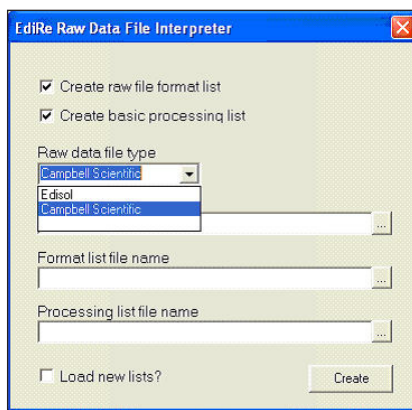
EdiRe Raw Data File Interpreter

Create raw file format list

Create basic processing list

Raw data file type

Campbell Scientific

Edisol

Campbell Scientific

...

Format list file name

...

Processing list file name

...

Load new lists?

Create